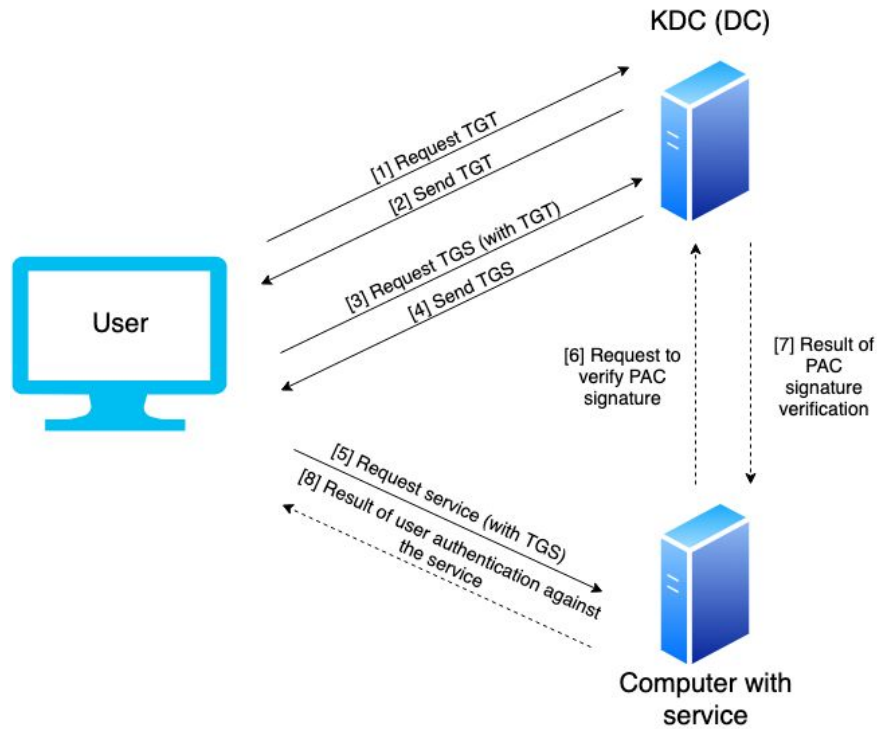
KDC (DC)

[1] Request TGT

[2] Send TGT

[3] Request TGS (with TGT)

[4] Send TGS

User

[6] Request to verify PAC signature

[7] Result of PAC signature verification

[5] Request service (with TGS)

[8] Result of user authentication against the service

Computer with service